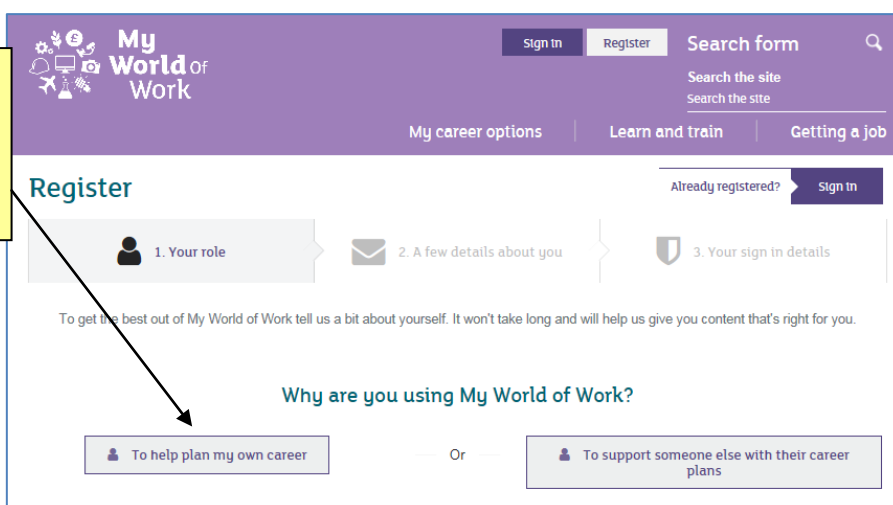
My World of Work

Sign in
Register

Search form

Search the site

Search the site

My career options
Learn and train
Getting a job

Register

Already registered?
Sign in

1. Your role
2. A few details about you
3. Your sign in details

To get the best out of My World of Work tell us a bit about yourself. It won't take long and will help us give you content that's right for you.

Why are you using My World of Work?

To help plan my own career

Or

To support someone else with their career plans